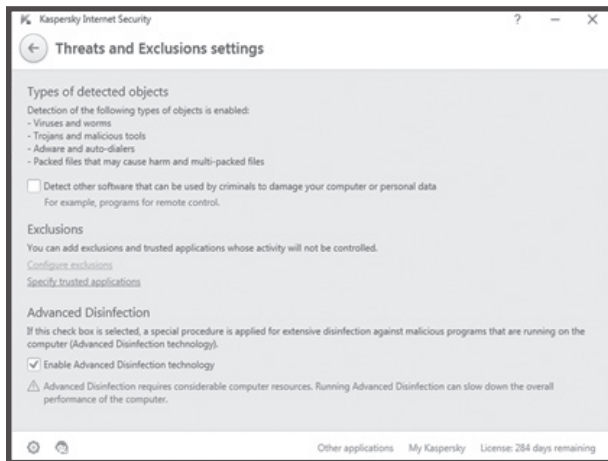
Kaspersky Internet Security

? — X

Threats and Exclusions settings

Types of detected objects

Detection of the following types of objects is enabled:
- Viruses and worms
- Trojans and malicious tools
- Adware and auto-dialers
- Packed files that may cause harm and multi-packed files

Detect other software that can be used by criminals to damage your computer or personal data

For example, programs for remote control.

Exclusions

You can add exclusions and trusted applications whose activity will not be controlled.

Configure exclusions

Specify trusted applications

Advanced Disinfection

If this check box is selected, a special procedure is applied for extensive disinfection against malicious programs that are running on the computer (Advanced Disinfection technology).

Enable Advanced Disinfection technology

Advanced Disinfection requires considerable computer resources. Running Advanced Disinfection can slow down the overall performance of the computer.

Other applications My Kaspersky License: 284 days remaining